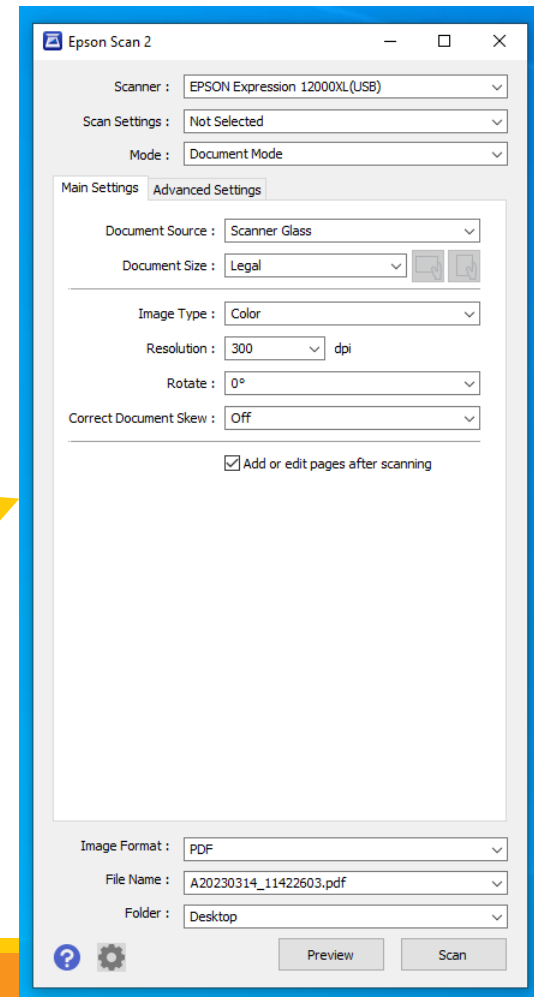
Epson Scan 2

Scanner : EPSON Expression 12000XL(USB)

Scan Settings : Not Selected

Mode : Document Mode

Main Settings | Advanced Settings

Document Source : Scanner Glass

Document Size : Legal

Image Type : Color

Resolution : 300 dpi

Rotate : 0°

Correct Document Skew : Off

Add or edit pages after scanning

Image Format : PDF

File Name : A20230314_11422603.pdf

Folder : Desktop

Preview

Scan